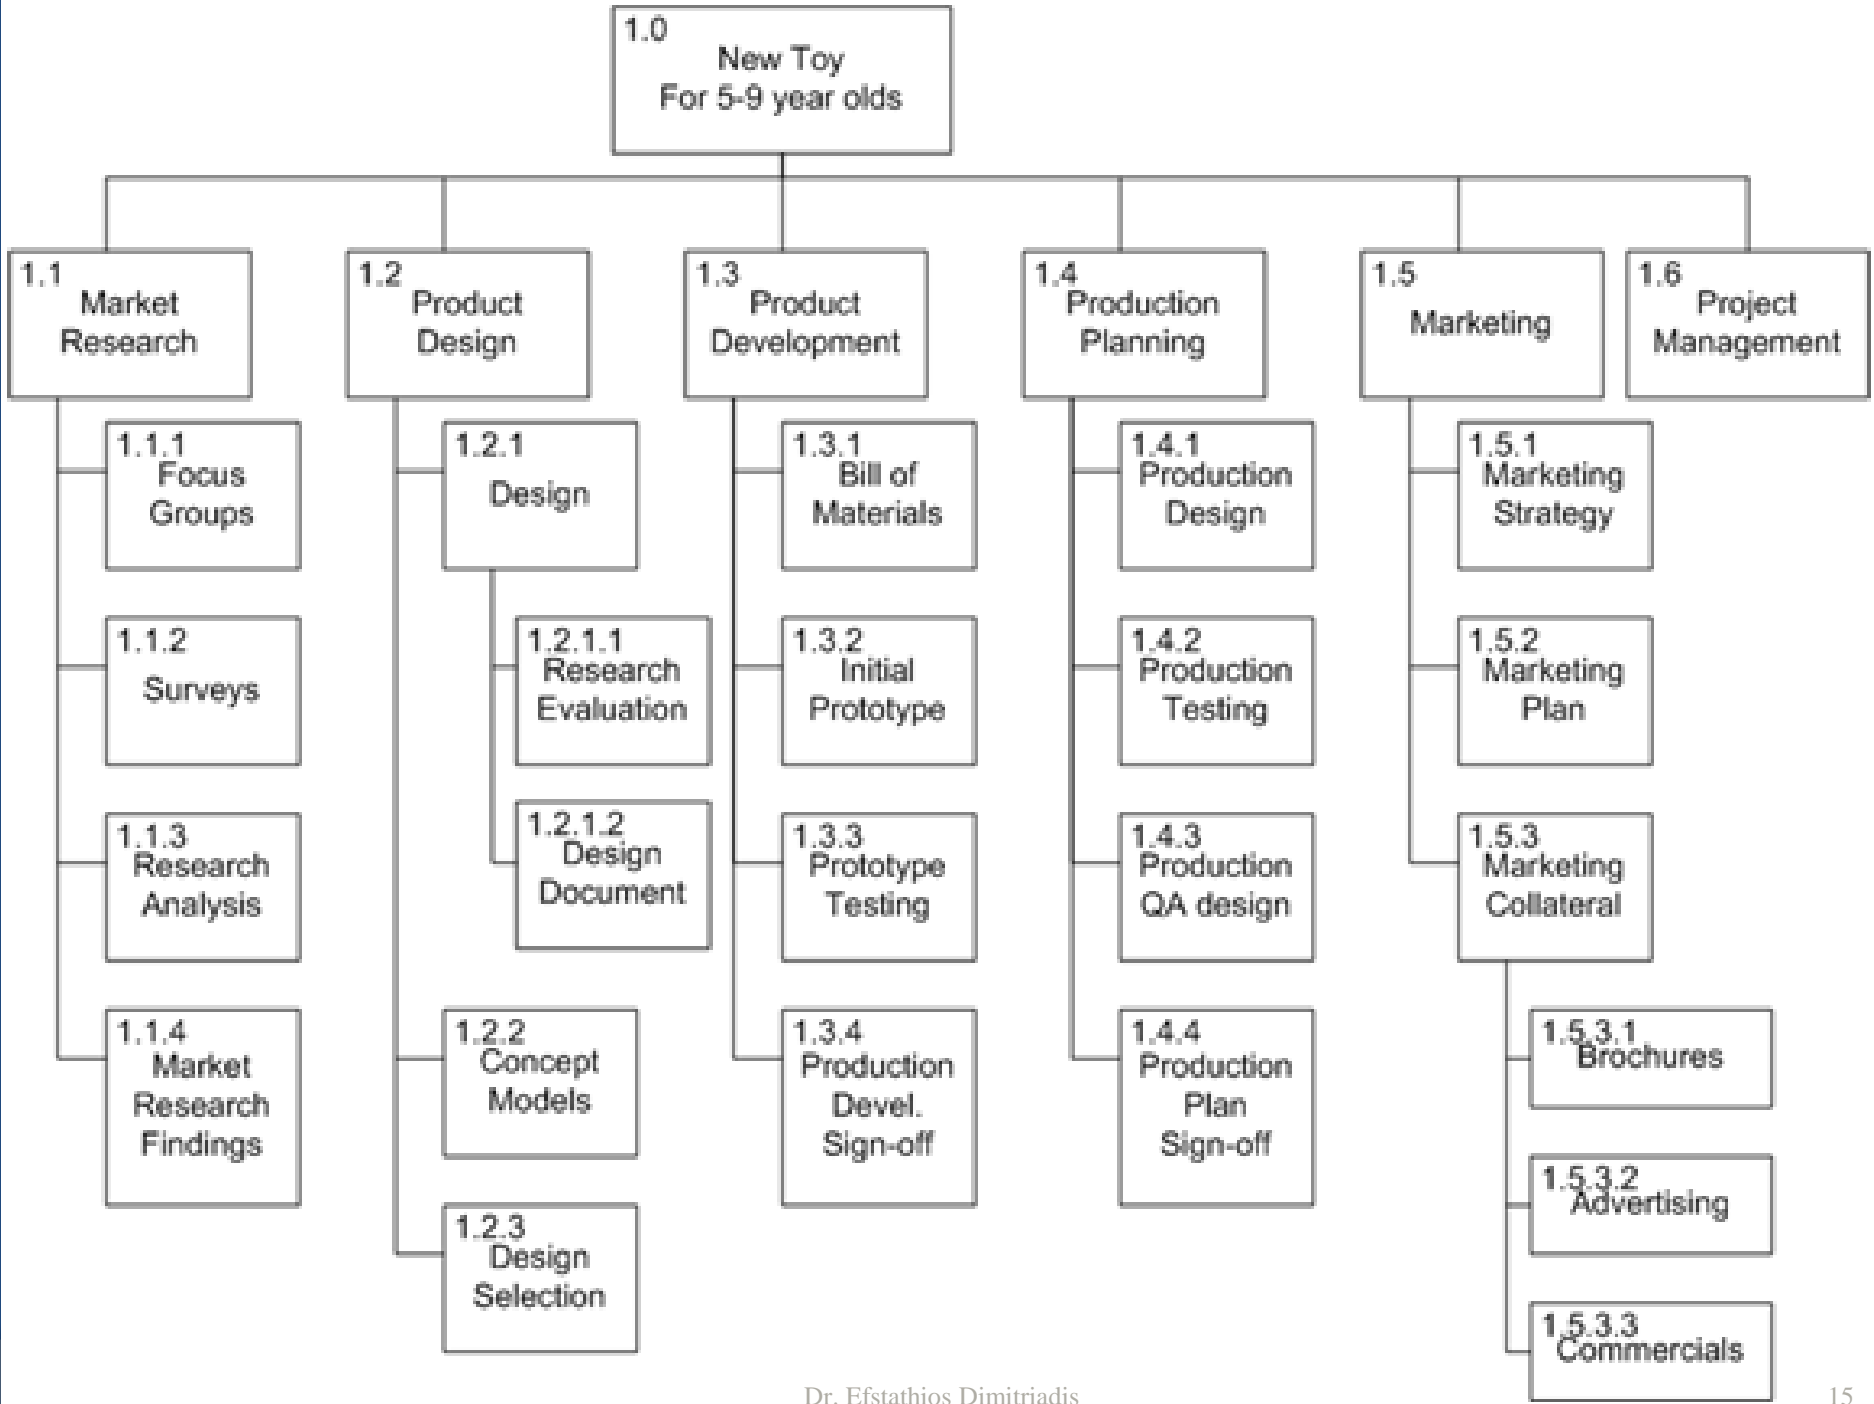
1.0
New Toy
For 5-9 year olds

1.1
Market Research

1.1.1
Focus Groups

1.1.2
Surveys

1.1.3
Research Analysis

1.1.4
Market Research Findings

1.2
Product Design

1.2.1
Design

1.2.1.1
Research Evaluation

1.2.1.2
Design Document

1.2.2
Concept Models

1.2.3
Design Selection

1.3
Product Development

1.3.1
Bill of Materials

1.3.2
Initial Prototype

1.3.3
Prototype Testing

1.3.4
Production Devel. Sign-off

1.4
Production Planning

1.4.1
Production Design

1.4.2
Production Testing

1.4.3
Production QA design

1.4.4
Production Plan Sign-off

1.5
Marketing

1.5.1
Marketing Strategy

1.5.2
Marketing Plan

1.5.3
Marketing Collateral

1.5.3.1
Brochures

1.5.3.2
Advertising

1.5.3.3
Commercials

1.6
Project Management

Dr. Efstathios Dimitriadis

15